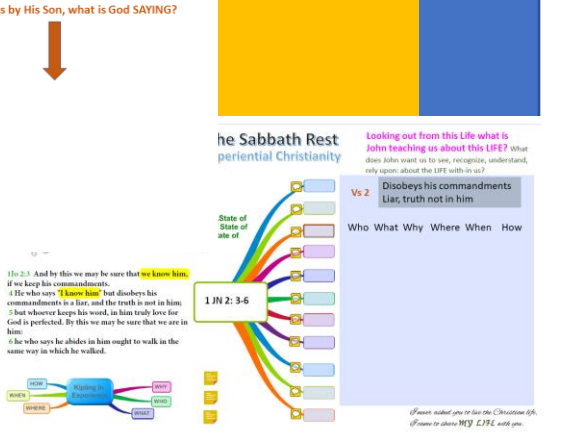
s by His Son, what is God SAYING?

he Sabbath Rest
periential Christianity

Looking out from this Life what is John teaching us about this LIFE? What does John want us to see, recognize, understand, rely upon: about the LIFE with-in us?

Vs 2 Disobeys his commandments
Liar, truth not in him

Who What Why Where When How

State of
State of
ate of

1Jn 2:3 And by this we may be sure that we know him, if we keep his commandments.
4 He who says "I know him" but disobeys his commandments is a liar, and the truth is not in him;
5 but whoever keeps his word, in him truly love for God is perfected. By this we may be sure that we are in him:
6 he who says he abides in him ought to walk in the same way in which he walked.

1 JN 2: 3-6

HOW
WHEN
WHERE
Kipling in Experience
WHY
WHO
WHAT

I never asked you to live the Christian life, I came to share MY LIFE with you.